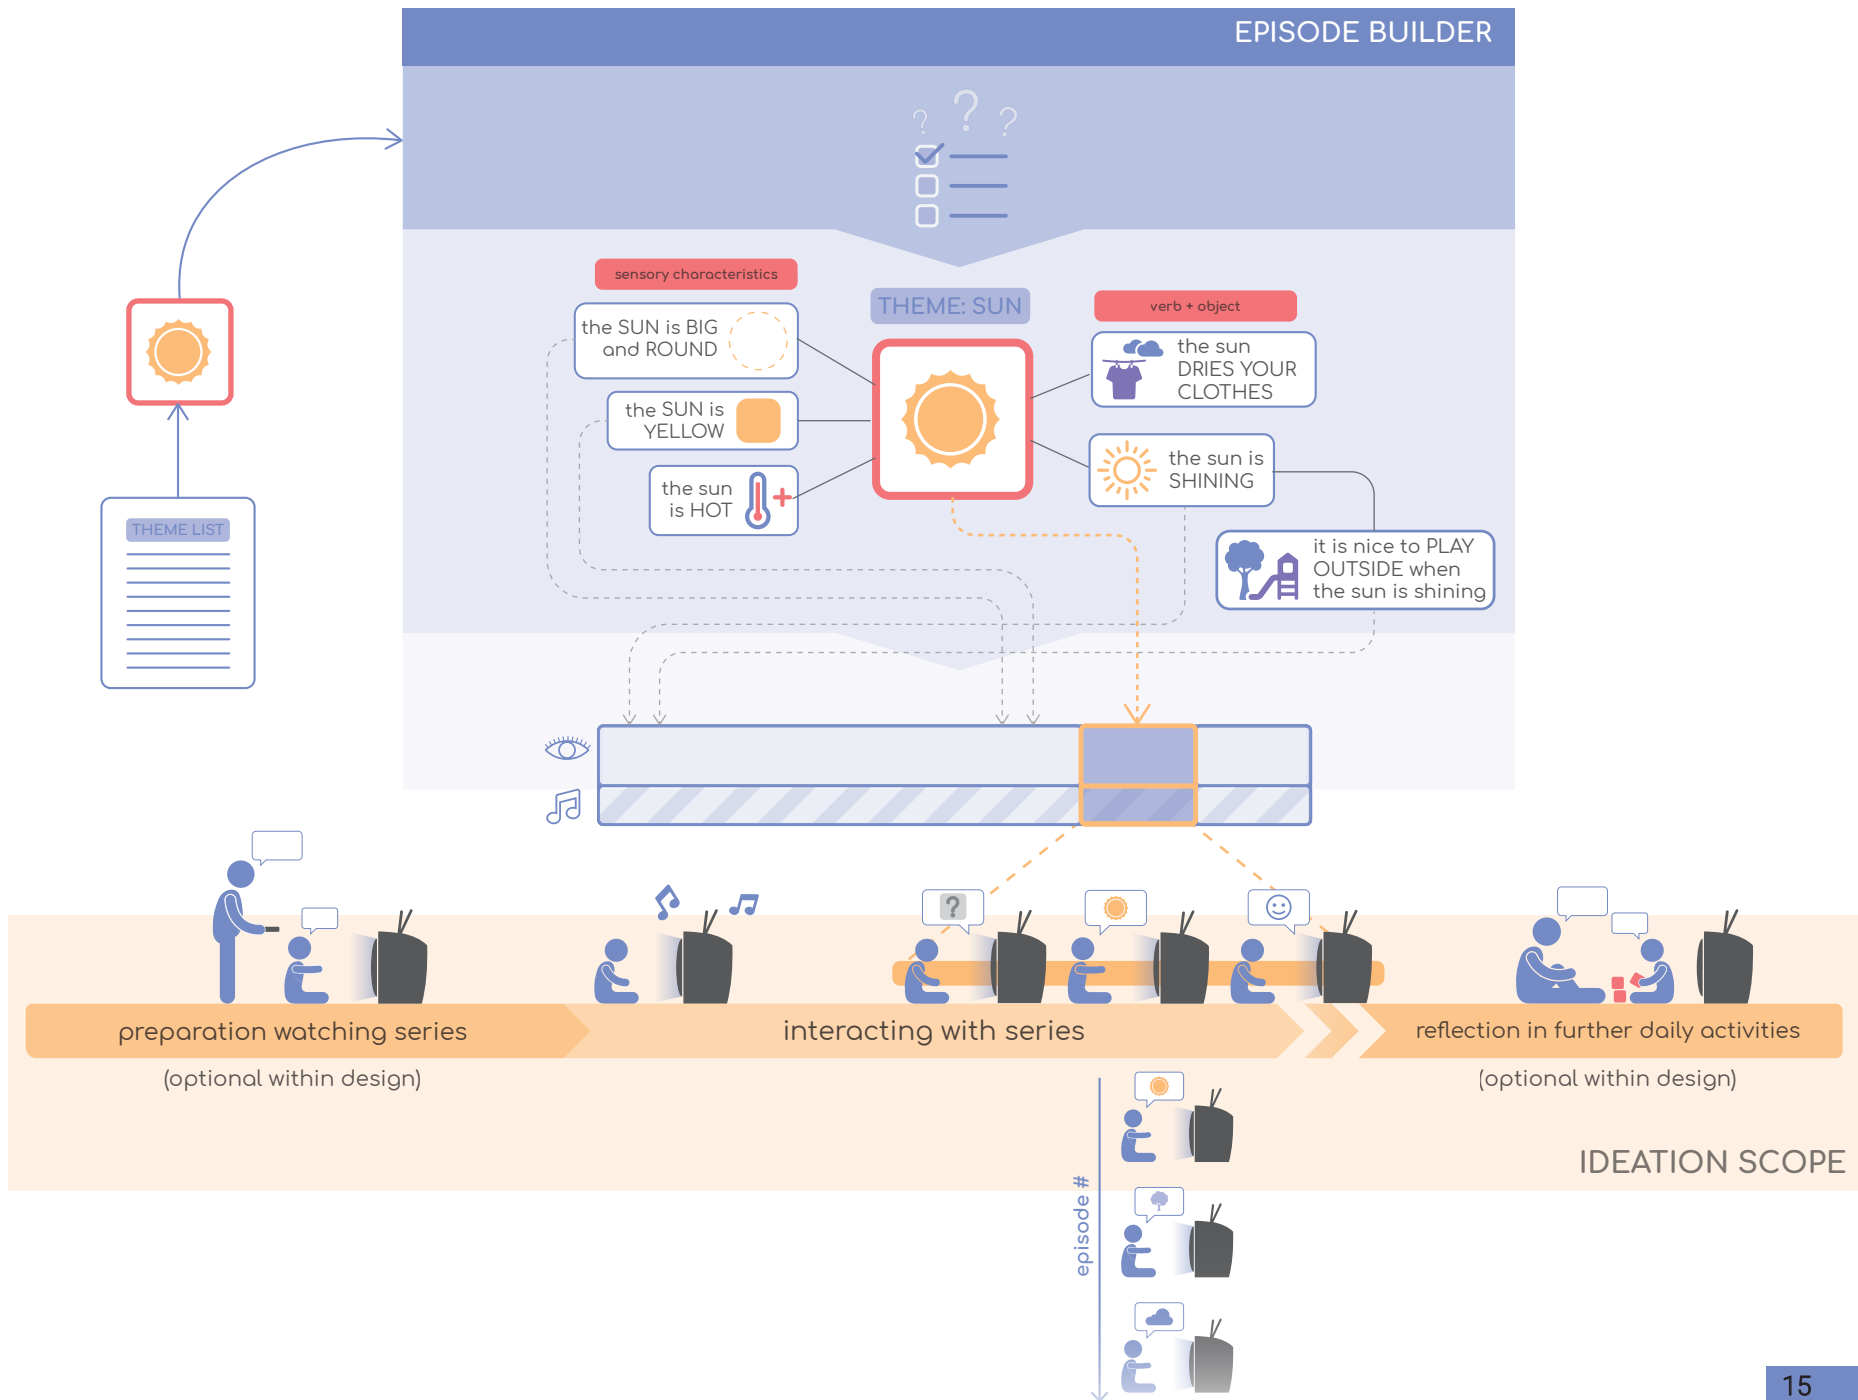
EPISODE BUILDER

? ? ?

THEME LIST

sensory characteristics

the SUN is BIG and ROUND

the SUN is YELLOW

the sun is HOT

THEME: SUN

verb + object

the sun DRIES YOUR CLOTHES

the sun is SHINING

it is nice to PLAY OUTSIDE when the sun is shining

?

preparation watching series

(optional within design)

interacting with series

reflection in further daily activities

(optional within design)

IDEATION SCOPE

episode #

15